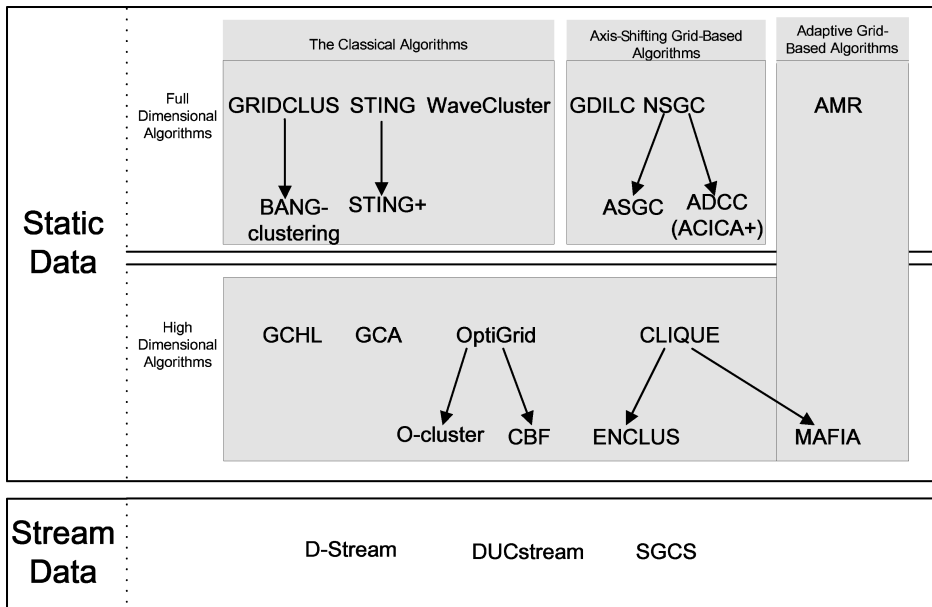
The Classical Algorithms

Axis-Shifting Grid-Based Algorithms

Adaptive Grid-Based Algorithms

Full Dimensional Algorithms

GRIDCLUS STING WaveCluster

BANG-clustering STING+

GDILC NSGC

ASGC ADCC (ACICA+)

AMR

Static Data

High Dimensional Algorithms

GCHL GCA OptiGrid CLIQUE

O-cluster CBF ENCLUS MAFIA

Stream Data

D-Stream DUCstream SGCS